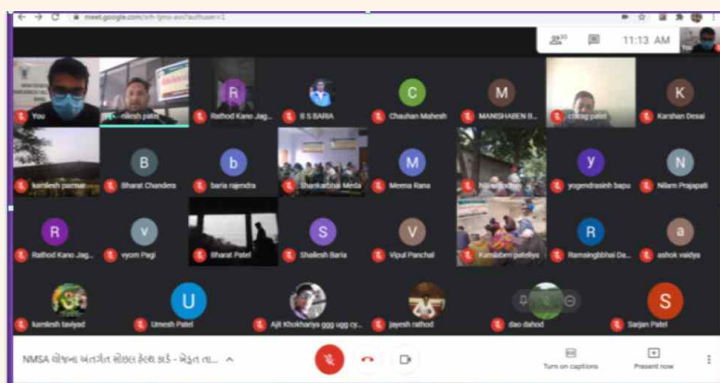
meet.google.com/teh-fjmo-axo?authuser=1

11:13 AM

You
nilesh patel
R
Rathod Kano Jag...
B S BARIA
C
Chauhan Mahesh
M
MANISHABEN B...
chirag patel
K
Karshan Desai
kamlesh parmar
B
Bharat Chandera
b
baria rajendra
Shankarbhai Meda
M
Meena Rana
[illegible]
y
yogendrasinh bapu
N
Nilam Prajapati
R
Rathod Kano Jag...
v
vyom Pagi
Bharat Patel
S
Shailesh Baria
V
Vipul Panchal
Kamalaben pateliya
R
Ramsingbhai Da...
a
ashok vaidya
kamlesh taviyad
U
Umesh Patel
Ajit Khokhariya ggg ugg cy...
jayesh rathod
dao dahod
S
Sarjan Patel

NMSA યોજના અંતર્ગત સોઇલ હેલ્થ કાર્ડ - ખેડૂત તા...
Turn on captions
Present now